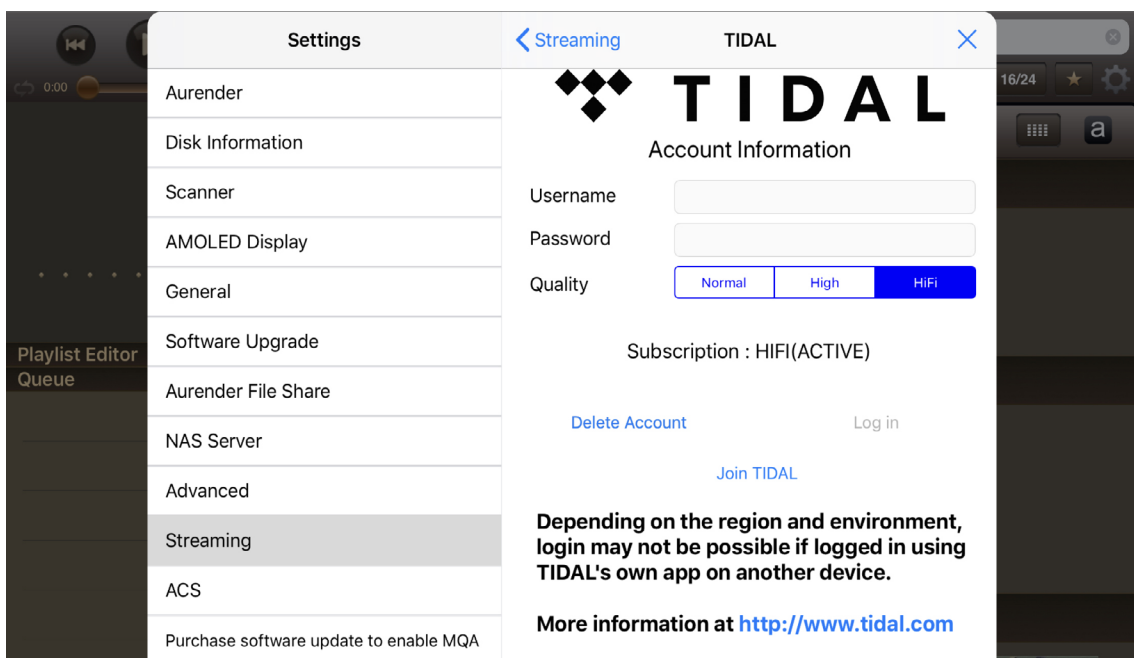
0:00

16/24

a

Playlist Editor
Queue

Settings

Aurender

Disk Information

Scanner

AMOLED Display

General

Software Upgrade

Aurender File Share

NAS Server

Advanced

Streaming

ACS

Purchase software update to enable MQA

Streaming

TIDAL

TIDAL

Account Information

Username

Password

Quality

| Normal | High | HiFi |
|---|---|---|

Subscription : HIFI(ACTIVE)

Delete Account

Log in

Join TIDAL

Depending on the region and environment, login may not be possible if logged in using TIDAL's own app on another device.

More information at http://www.tidal.com